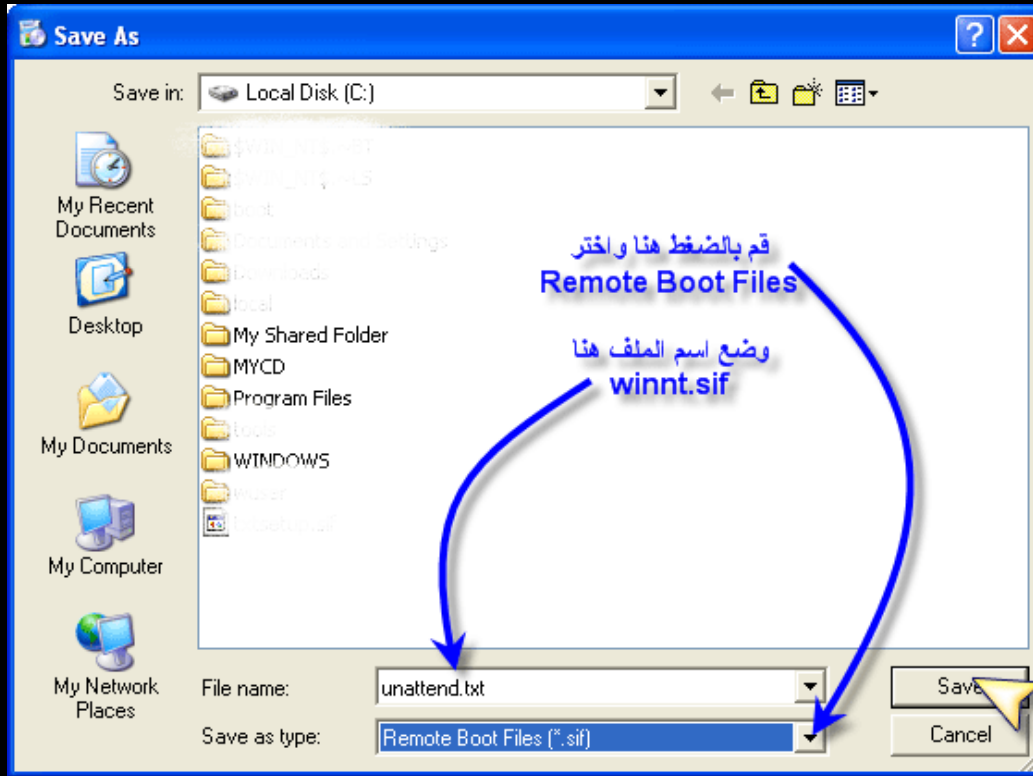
Save As

Save in: Local Disk (C:)

My Recent Documents

Desktop

My Documents

My Computer

My Network Places

$WIN_NT$.~BT
$WIN_NT$.~LS
boot
Documents and Settings
Downloads
local
My Shared Folder
MYCD
Program Files
tools
WINDOWS
water
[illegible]

قم بالضغط هنا واختر
Remote Boot Files

وضع اسم الملف هنا
winnt.sif

File name: unattend.txt

Save as type: Remote Boot Files (*.sif)

Save

Cancel